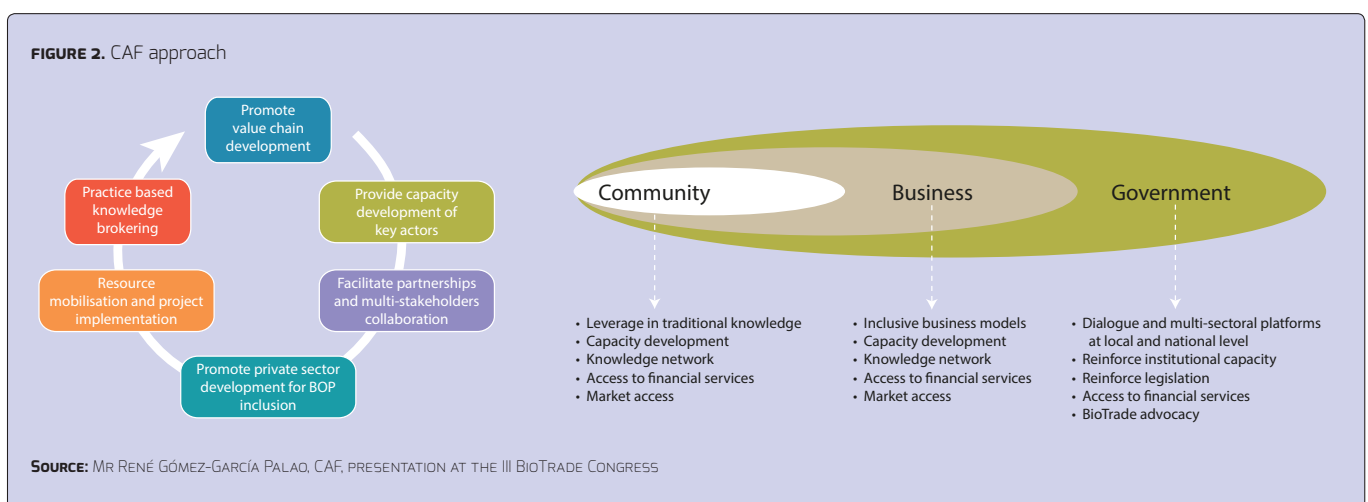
FIGURE 2. CAF approach

Promote value chain development

Provide capacity development of key actors

Facilitate partnerships and multi-stakeholders collaboration

Promote private sector development for BOP inclusion

Resource mobilisation and project implementation

Practice based knowledge brokering

Community

Business

Government

- Leverage in traditional knowledge
- Capacity development
- Knowledge network
- Access to financial services
- Market access

- Inclusive business models
- Capacity development
- Knowledge network
- Access to financial services
- Market access

- Dialogue and multi-sectoral platforms at local and national level
- Reinforce institutional capacity
- Reinforce legislation
- Access to financial services
- BioTrade advocacy

SOURCE: MR RENÉ GÓMEZ-GARCÍA PALAO, CAF, PRESENTATION AT THE III BIOTRADE CONGRESS